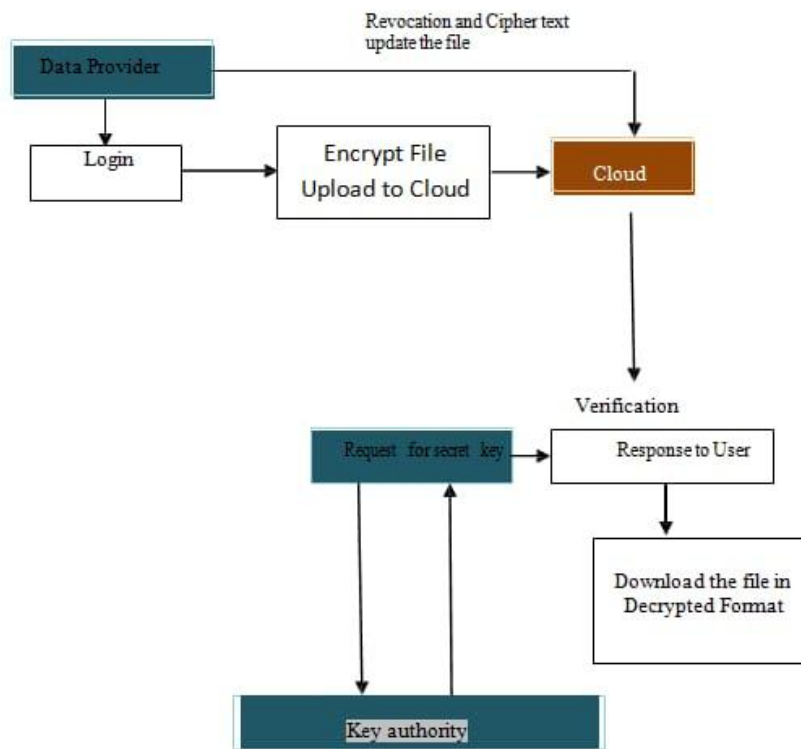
Revocation and Cipher text update the file

Data Provider

Login

Encrypt File Upload to Cloud

Cloud

Verification

Request for secret key

Response to User

Download the file in Decrypted Format

Key authority